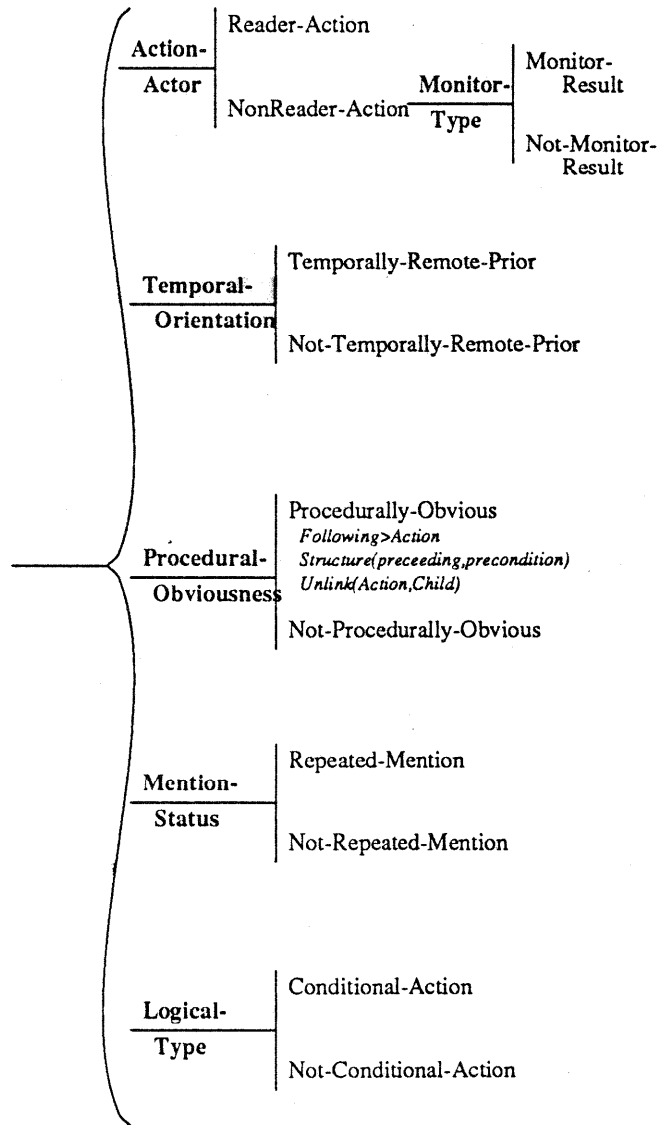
Action-
Actor

Reader-Action

NonReader-Action

Monitor-
Type

Monitor-
Result

Not-Monitor-
Result

Temporal-
Orientation

Temporally-Remote-Prior

Not-Temporally-Remote-Prior

Procedural-
Obviousness

Procedurally-Obvious
*Following>Action*
*Structure(preceeding,precondition)*
*Unlink(Action,Child)*

Not-Procedurally-Obvious

Mention-
Status

Repeated-Mention

Not-Repeated-Mention

Logical-
Type

Conditional-Action

Not-Conditional-Action